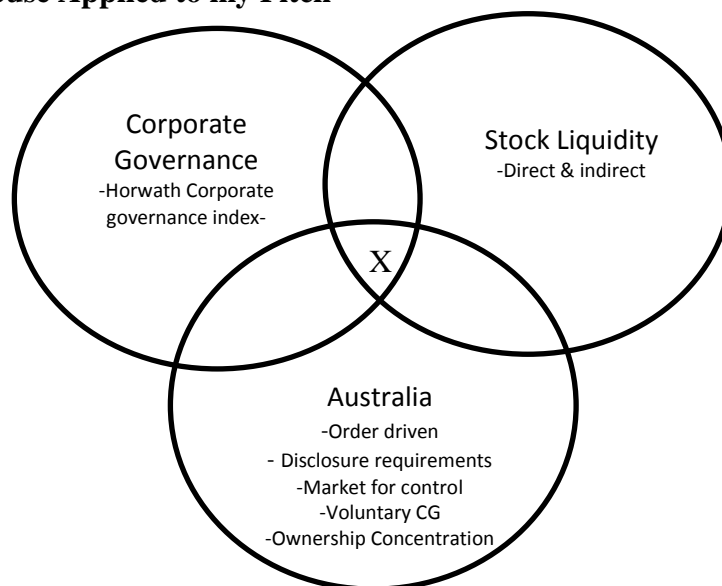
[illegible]ase Applied to my Pitch

Corporate Governance
-Horwath Corporate governance index-

Stock Liquidity
-Direct & indirect

X

Australia
-Order driven
- Disclosure requirements
-Market for control
-Voluntary CG
-Ownership Concentration